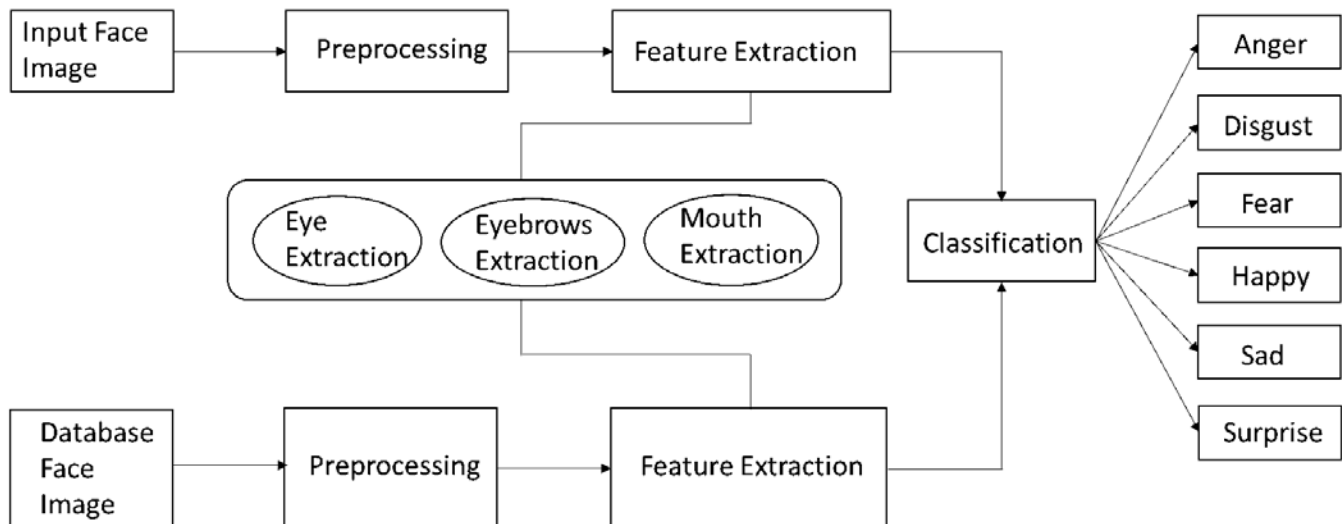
Input Face Image

Preprocessing

Feature Extraction

Eye Extraction

Eyebrows Extraction

Mouth Extraction

Classification

Anger

Disgust

Fear

Happy

Sad

Surprise

Database Face Image

Preprocessing

Feature Extraction